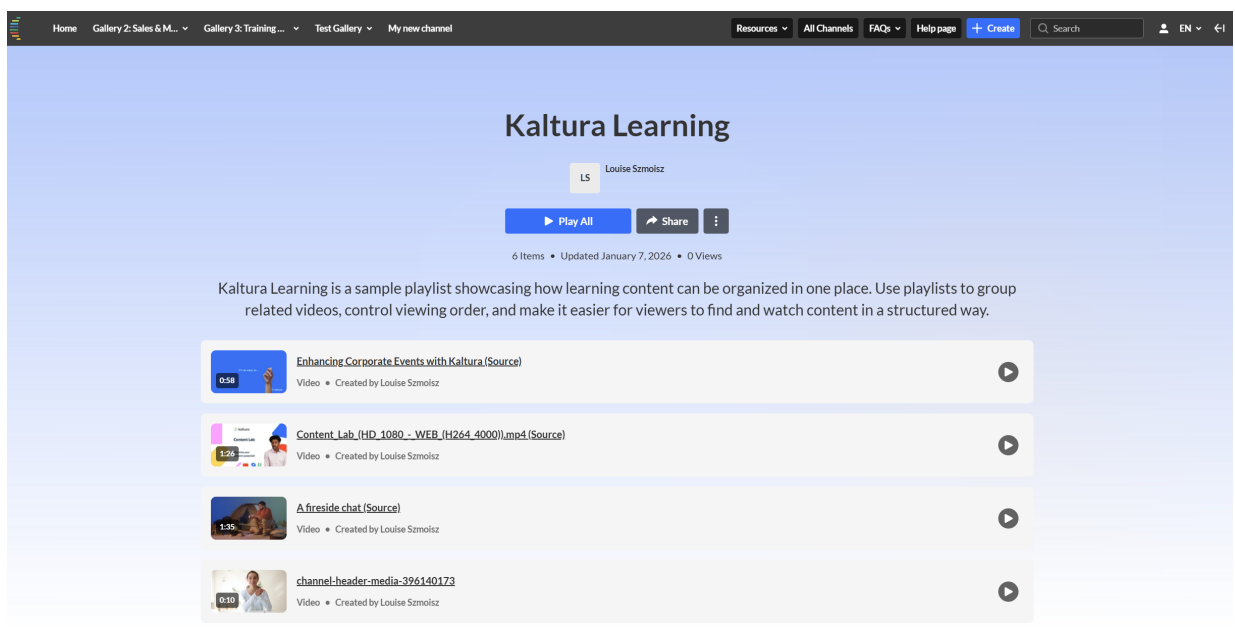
Home Gallery 2: Sales & M... Gallery 3: Training... Test Gallery My new channel Resources All Channels FAQs Help page + Create Search EN

Kaltura Learning

LS Louise Szmoisz

Play All Share

6 Items • Updated January 7, 2026 • 0 Views

Kaltura Learning is a sample playlist showcasing how learning content can be organized in one place. Use playlists to group related videos, control viewing order, and make it easier for viewers to find and watch content in a structured way.

0:58 Enhancing Corporate Events with Kaltura (Source)
Video • Created by Louise Szmoisz

1:26 Content_Lab_(HD_1080_-_WEB_(H264_4000)).mp4 (Source)
Video • Created by Louise Szmoisz

1:35 A fireside chat (Source)
Video • Created by Louise Szmoisz

0:10 channel-header-media-396140173
Video • Created by Louise Szmoisz